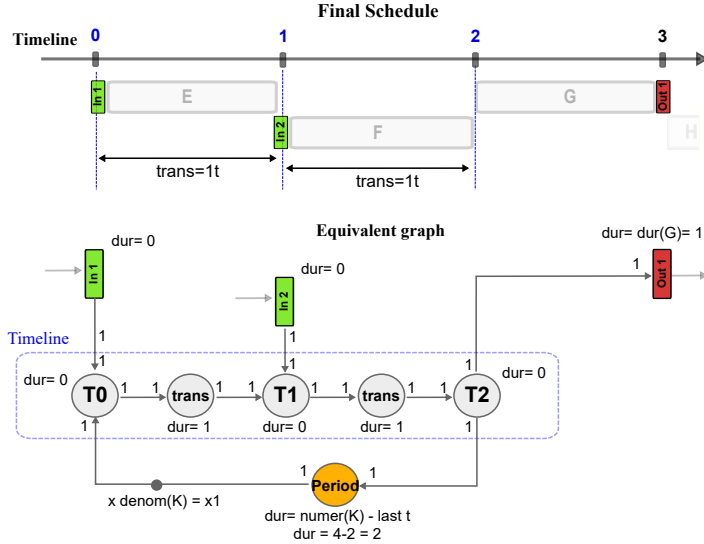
Final Schedule

Timeline 0 1 2 3

In 1 E G Out 1
In 2 F H

trans=1t trans=1t

Equivalent graph

dur= 0 dur= dur(G)= 1

In 1 1 Out 1

dur= 0

In 2

Timeline

1 1 1
1 1 1

dur= 0 T0 1 trans 1 1 T1 1 trans 1 1 T2 dur= 0

1 dur= 1 dur= 0 dur= 1 1

1 1
Period

x denom(K) = x1

dur= numer(K) - last t
dur = 4-2 = 2